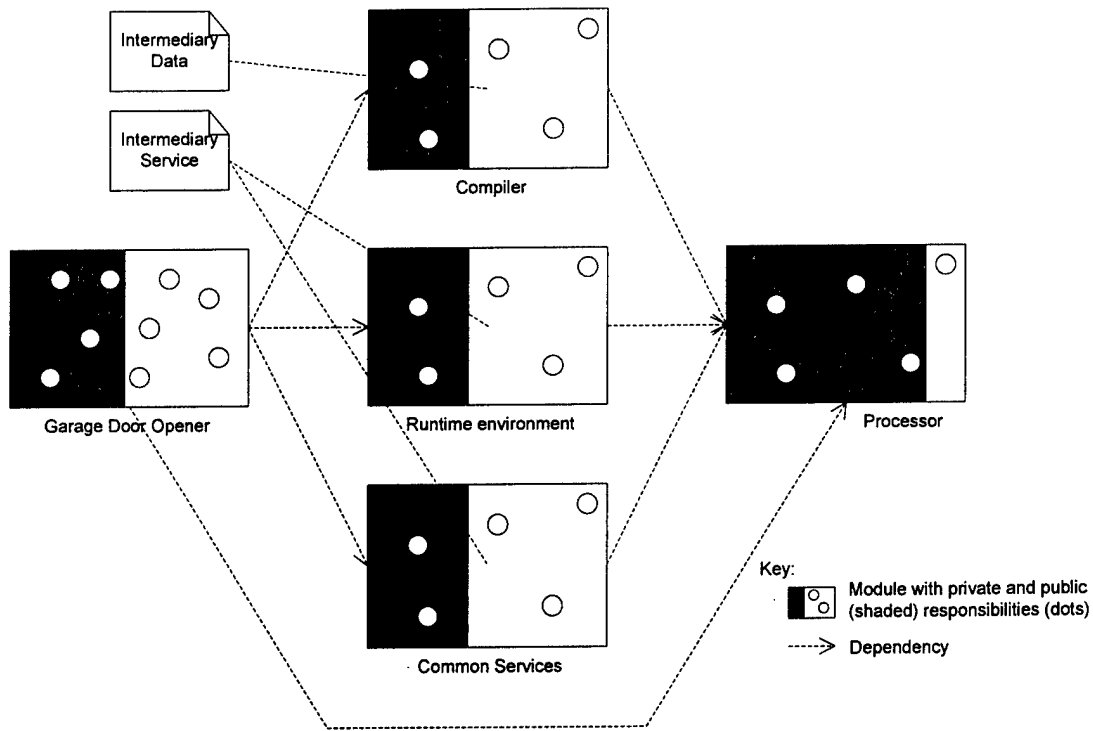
Intermediary Data

Intermediary Service

Compiler

Garage Door Opener

Runtime environment

Processor

Common Services

Key:

Module with private and public (shaded) responsibilities (dots)

Dependency